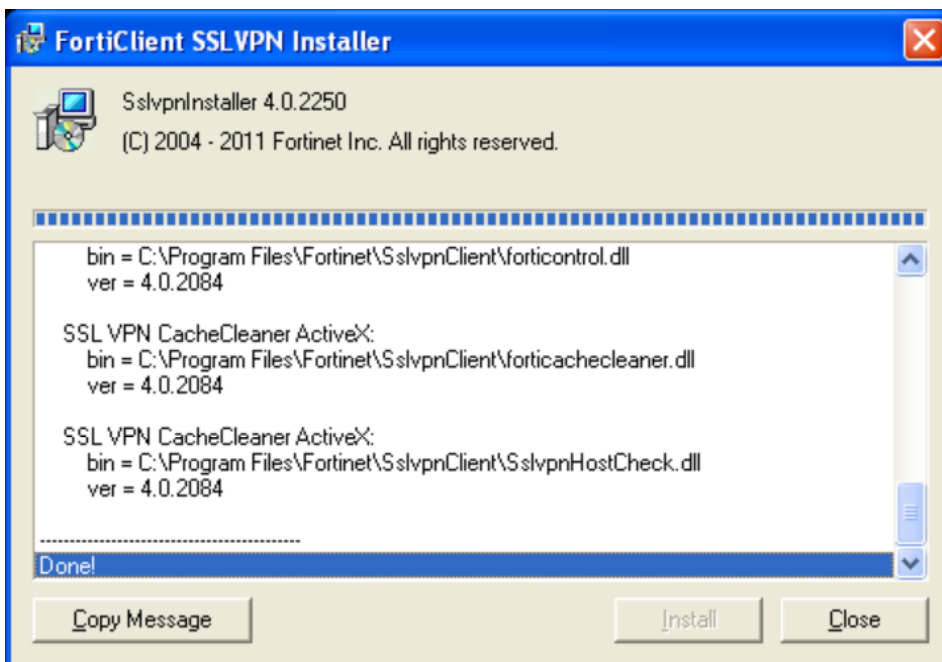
FortiClient SSLVPN Installer

SslvpnInstaller 4.0.2250
(C) 2004 - 2011 Fortinet Inc. All rights reserved.

bin = C:\Program Files\Fortinet\SslvpnClient\forticontrol.dll
ver = 4.0.2084

SSL VPN CacheCleaner ActiveX:
bin = C:\Program Files\Fortinet\SslvpnClient\forticachecleaner.dll
ver = 4.0.2084

SSL VPN CacheCleaner ActiveX:
bin = C:\Program Files\Fortinet\SslvpnClient\SslvpnHostCheck.dll
ver = 4.0.2084

----------------------------------------
Done!

Copy Message

Install

Close